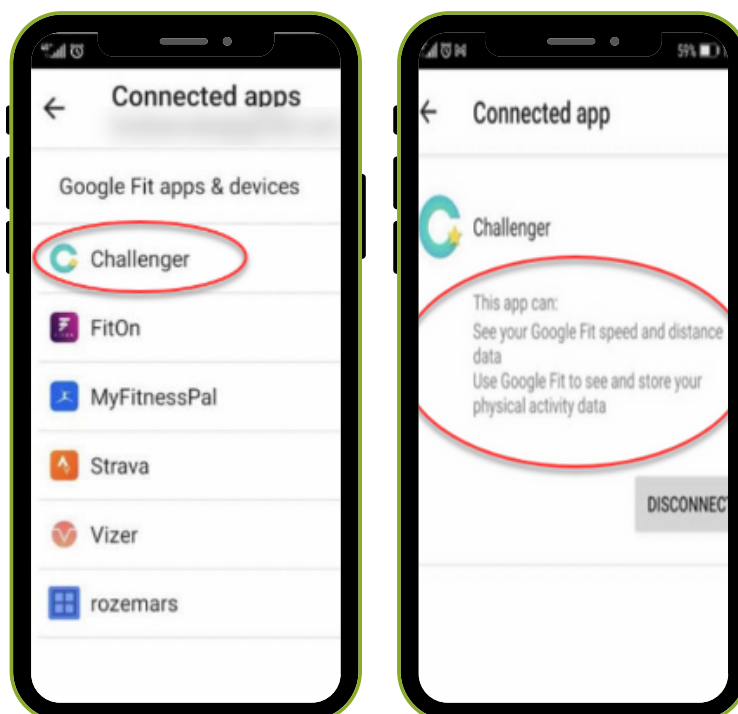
Connected apps

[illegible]

Google Fit apps & devices

Challenger

FitOn

MyFitnessPal

Strava

Vizer

rozemars

59%

Connected app

Challenger

This app can:
See your Google Fit speed and distance data
Use Google Fit to see and store your physical activity data

DISCONNECT